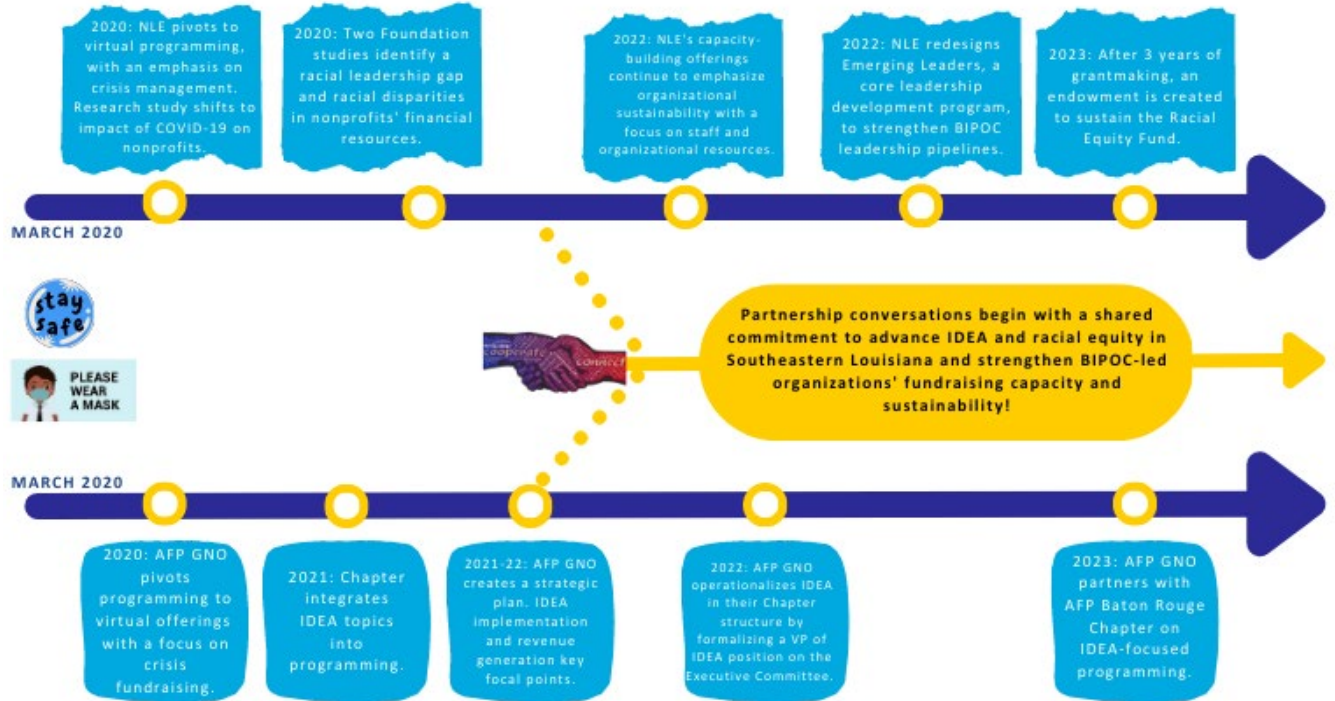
2020: NLE pivots to virtual programming, with an emphasis on crisis management. Research study shifts to impact of COVID-19 on nonprofits.

2020: Two Foundation studies identify a racial leadership gap and racial disparities in nonprofits' financial resources.

2022: NLE's capacity-building offerings continue to emphasize organizational sustainability with a focus on staff and organizational resources.

2022: NLE redesigns Emerging Leaders, a core leadership development program, to strengthen BIPOC leadership pipelines.

2023: After 3 years of grantmaking, an endowment is created to sustain the Racial Equity Fund.

MARCH 2020

stay safe

PLEASE WEAR A MASK

cooperate

connect

Partnership conversations begin with a shared commitment to advance IDEA and racial equity in Southeastern Louisiana and strengthen BIPOC-led organizations' fundraising capacity and sustainability!

MARCH 2020

2020: AFP GNO pivots programming to virtual offerings with a focus on crisis fundraising.

2021: Chapter integrates IDEA topics into programming.

2021-22: AFP GNO creates a strategic plan. IDEA implementation and revenue generation key focal points.

2022: AFP GNO operationalizes IDEA in their Chapter structure by formalizing a VP of IDEA position on the Executive Committee.

2023: AFP GNO partners with AFP Baton Rouge Chapter on IDEA-focused programming.